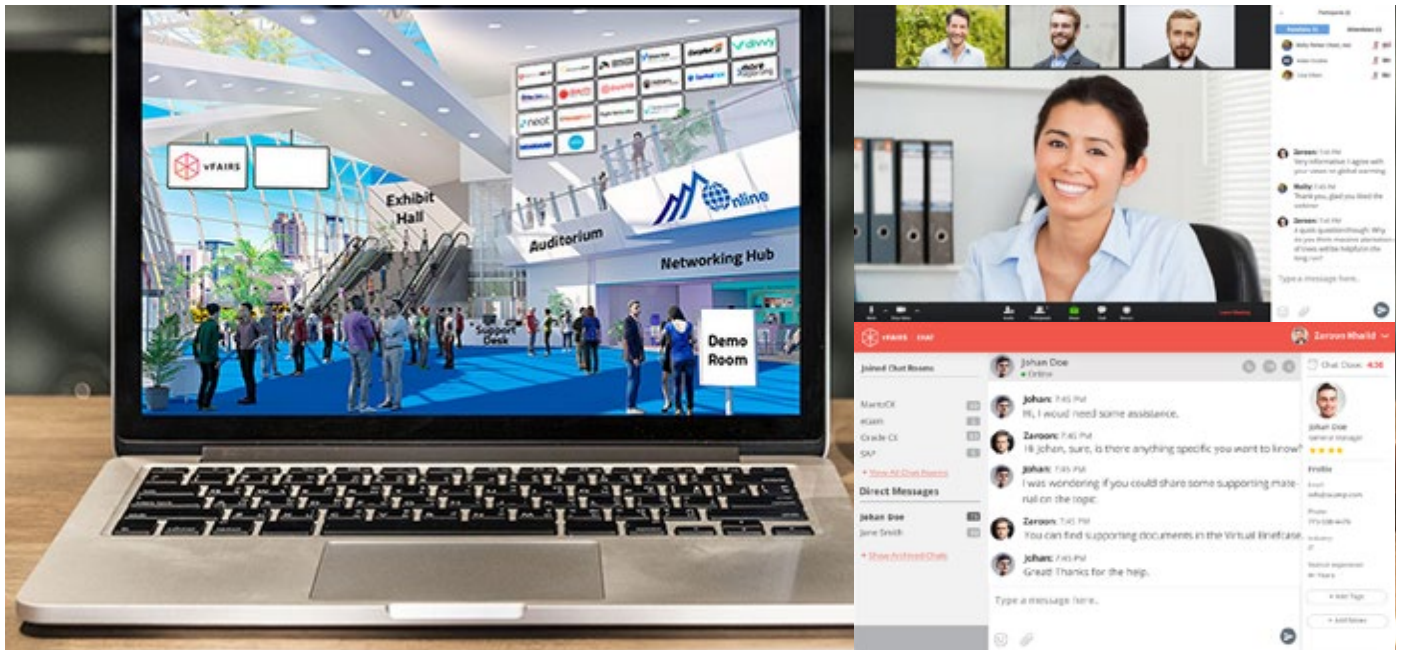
vFAIRS

Exhibit Hall

Online

Auditorium

Networking Hub

Support Desk

Demo Room

neat

Zaroon: 7:45 PM
Very informative I agree with your views on global warming

Molly: 7:45 PM
Thank you, glad you liked the webinar

Zaroon: 7:45 PM
A quick question though. Why do you think massive plantation of trees will be helpful in the long run?

Type a message here...

vFAIRS CHAT

Zaroon Khalid

Joined Chat Rooms

MarTech
eGain
Oracle CX
SAP

Show All Chat Rooms

Direct Messages

Johan Doe
Jane Smith

Show Archived Chats

Johan Doe
Online

Johan: 7:45 PM
Hi, I woud need some assistance.

Zaroon: 7:45 PM
Hi Johan, sure, is there anything specific you want to know?

Johan: 7:45 PM
I was wondering if you could share some supporting material on the topic.

Zaroon: 7:45 PM
You can find supporting documents in the Virtual Briefcase.

Johan: 7:45 PM
Great! Thanks for the help.

Type a message here...

Chat Close: 4:30

Johan Doe
General Manager

Profile

Email
info@company.com

Phone
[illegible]

Industry
IT

Add Tags

Add Notes